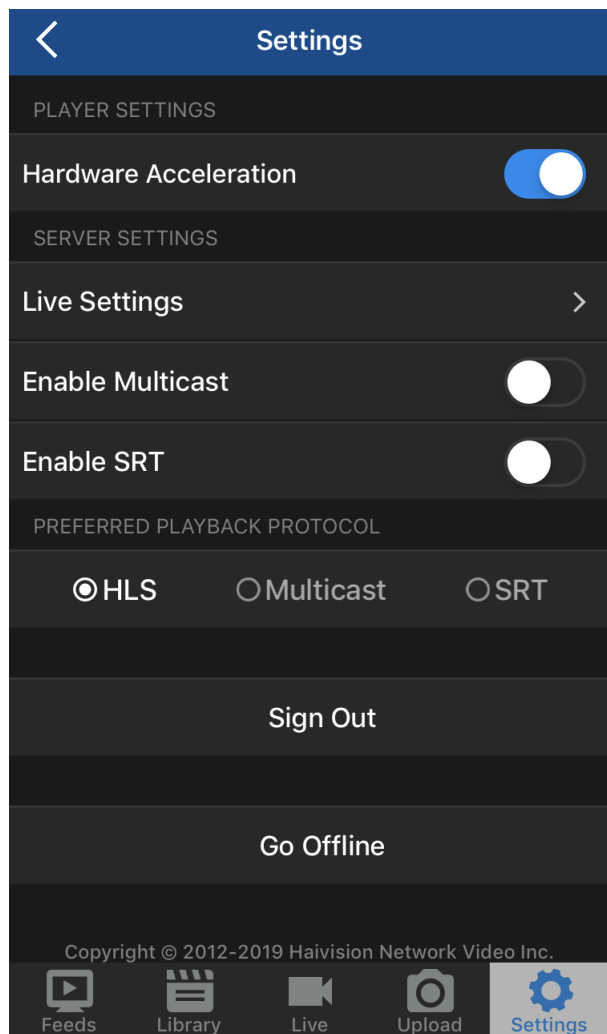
Settings

PLAYER SETTINGS

Hardware Acceleration

SERVER SETTINGS

Live Settings

Enable Multicast

Enable SRT

PREFERRED PLAYBACK PROTOCOL

HLS Multicast SRT

Sign Out

Go Offline

Copyright © 2012-2019 Haivision Network Video Inc.

Feeds Library Live Upload Settings